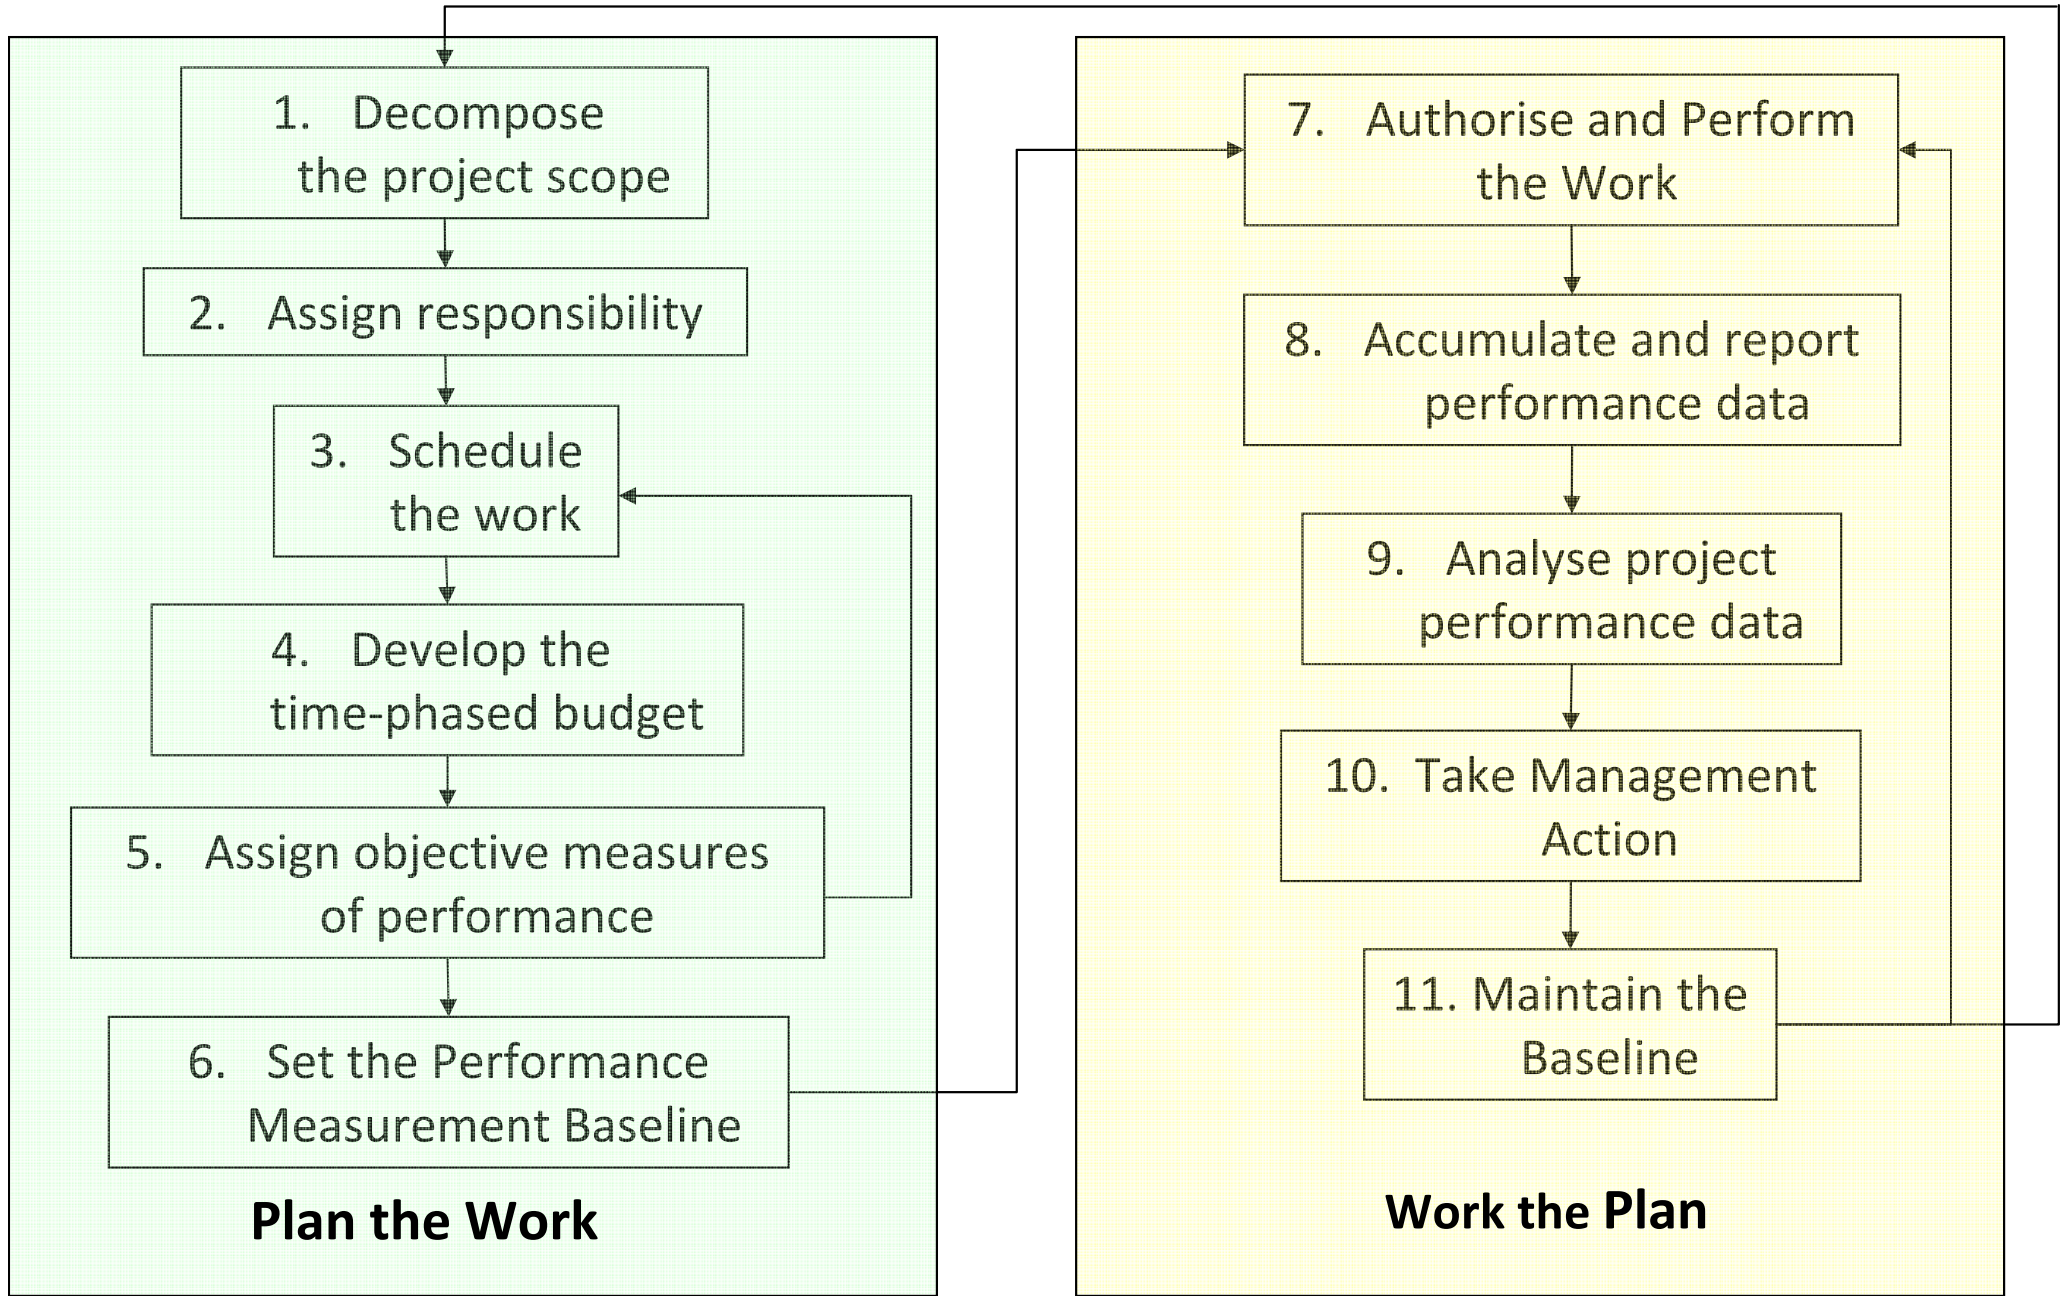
1. Decompose the project scope

2. Assign responsibility

3. Schedule the work

4. Develop the time-phased budget

5. Assign objective measures of performance

6. Set the Performance Measurement Baseline

Plan the Work

7. Authorise and Perform the Work

8. Accumulate and report performance data

9. Analyse project performance data

10. Take Management Action

11. Maintain the Baseline

Work the Plan